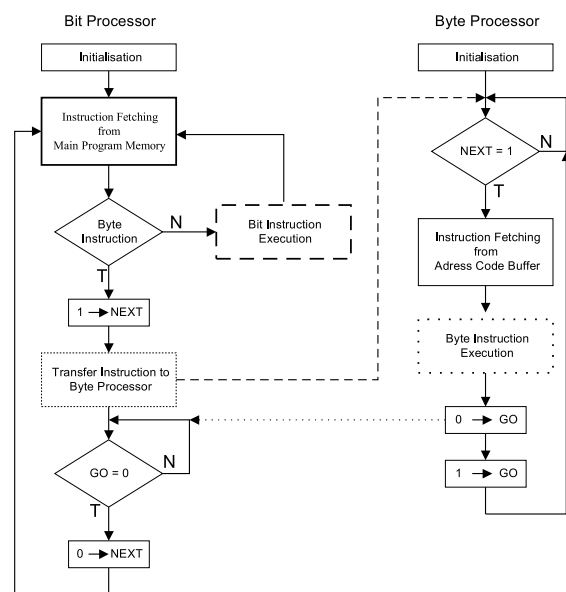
Bit Processor

Byte Processor

Initialisation

Initialisation

Instruction Fetching from Main Program Memory

NEXT = 1

N

T

Byte Instruction

N

Bit Instruction Execution

T

Instruction Fetching from Adress Code Buffer

1 → NEXT

Byte Instruction Execution

Transfer Instruction to Byte Processor

0 → GO

GO = 0

N

1 → GO

T

0 → NEXT